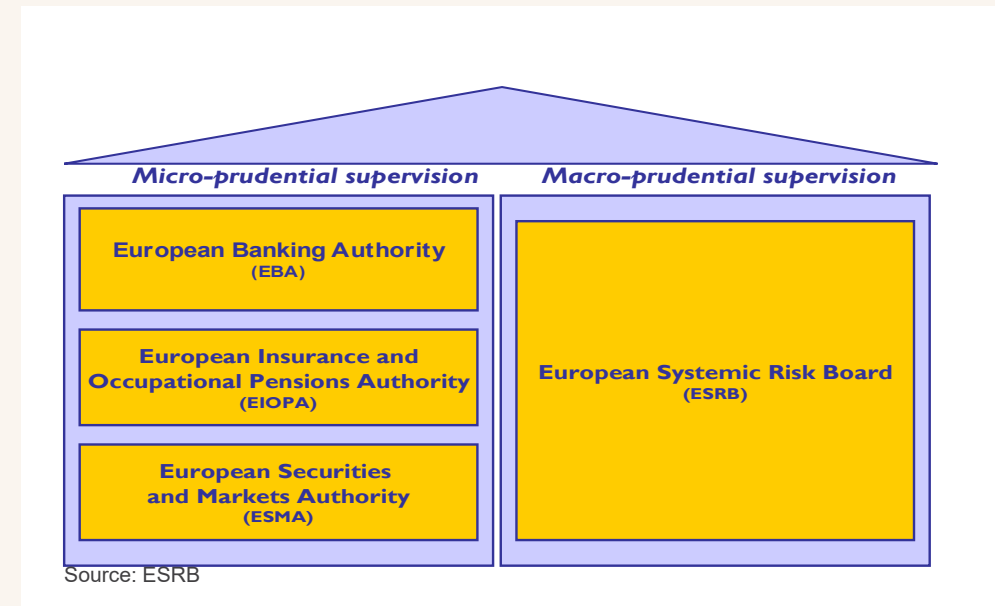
Micro-prudential supervision

European Banking Authority
(EBA)

European Insurance and Occupational Pensions Authority
(EIOPA)

European Securities and Markets Authority
(ESMA)

Macro-prudential supervision

European Systemic Risk Board
(ESRB)

Source: ESRB